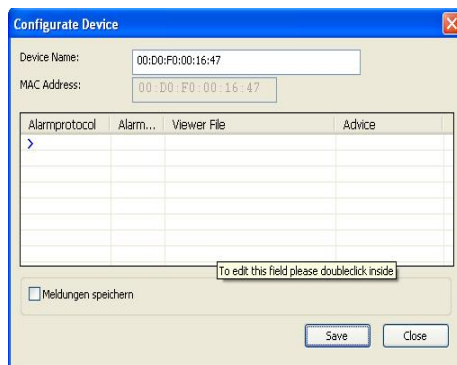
Configurate Device

Device Name: 00:D0:F0:00:16:47

MAC Address: 00:D0:F0:00:16:47

| Alarmprotocol | Alarm... | Viewer File | Advice |
|---|---|---|---|
| > | | | |

To edit this field please doubleclick inside

Meldungen speichern

Save

Close